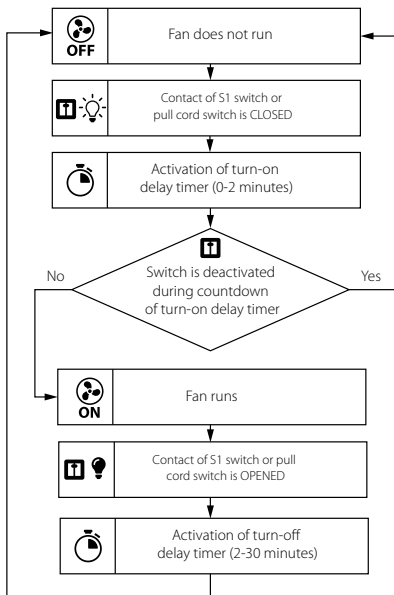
OFF

Fan does not run

Contact of S1 switch or pull cord switch is CLOSED

Activation of turn-on delay timer (0-2 minutes)

No

Switch is deactivated during countdown of turn-on delay timer

Yes

ON

Fan runs

Contact of S1 switch or pull cord switch is OPENED

Activation of turn-off delay timer (2-30 minutes)